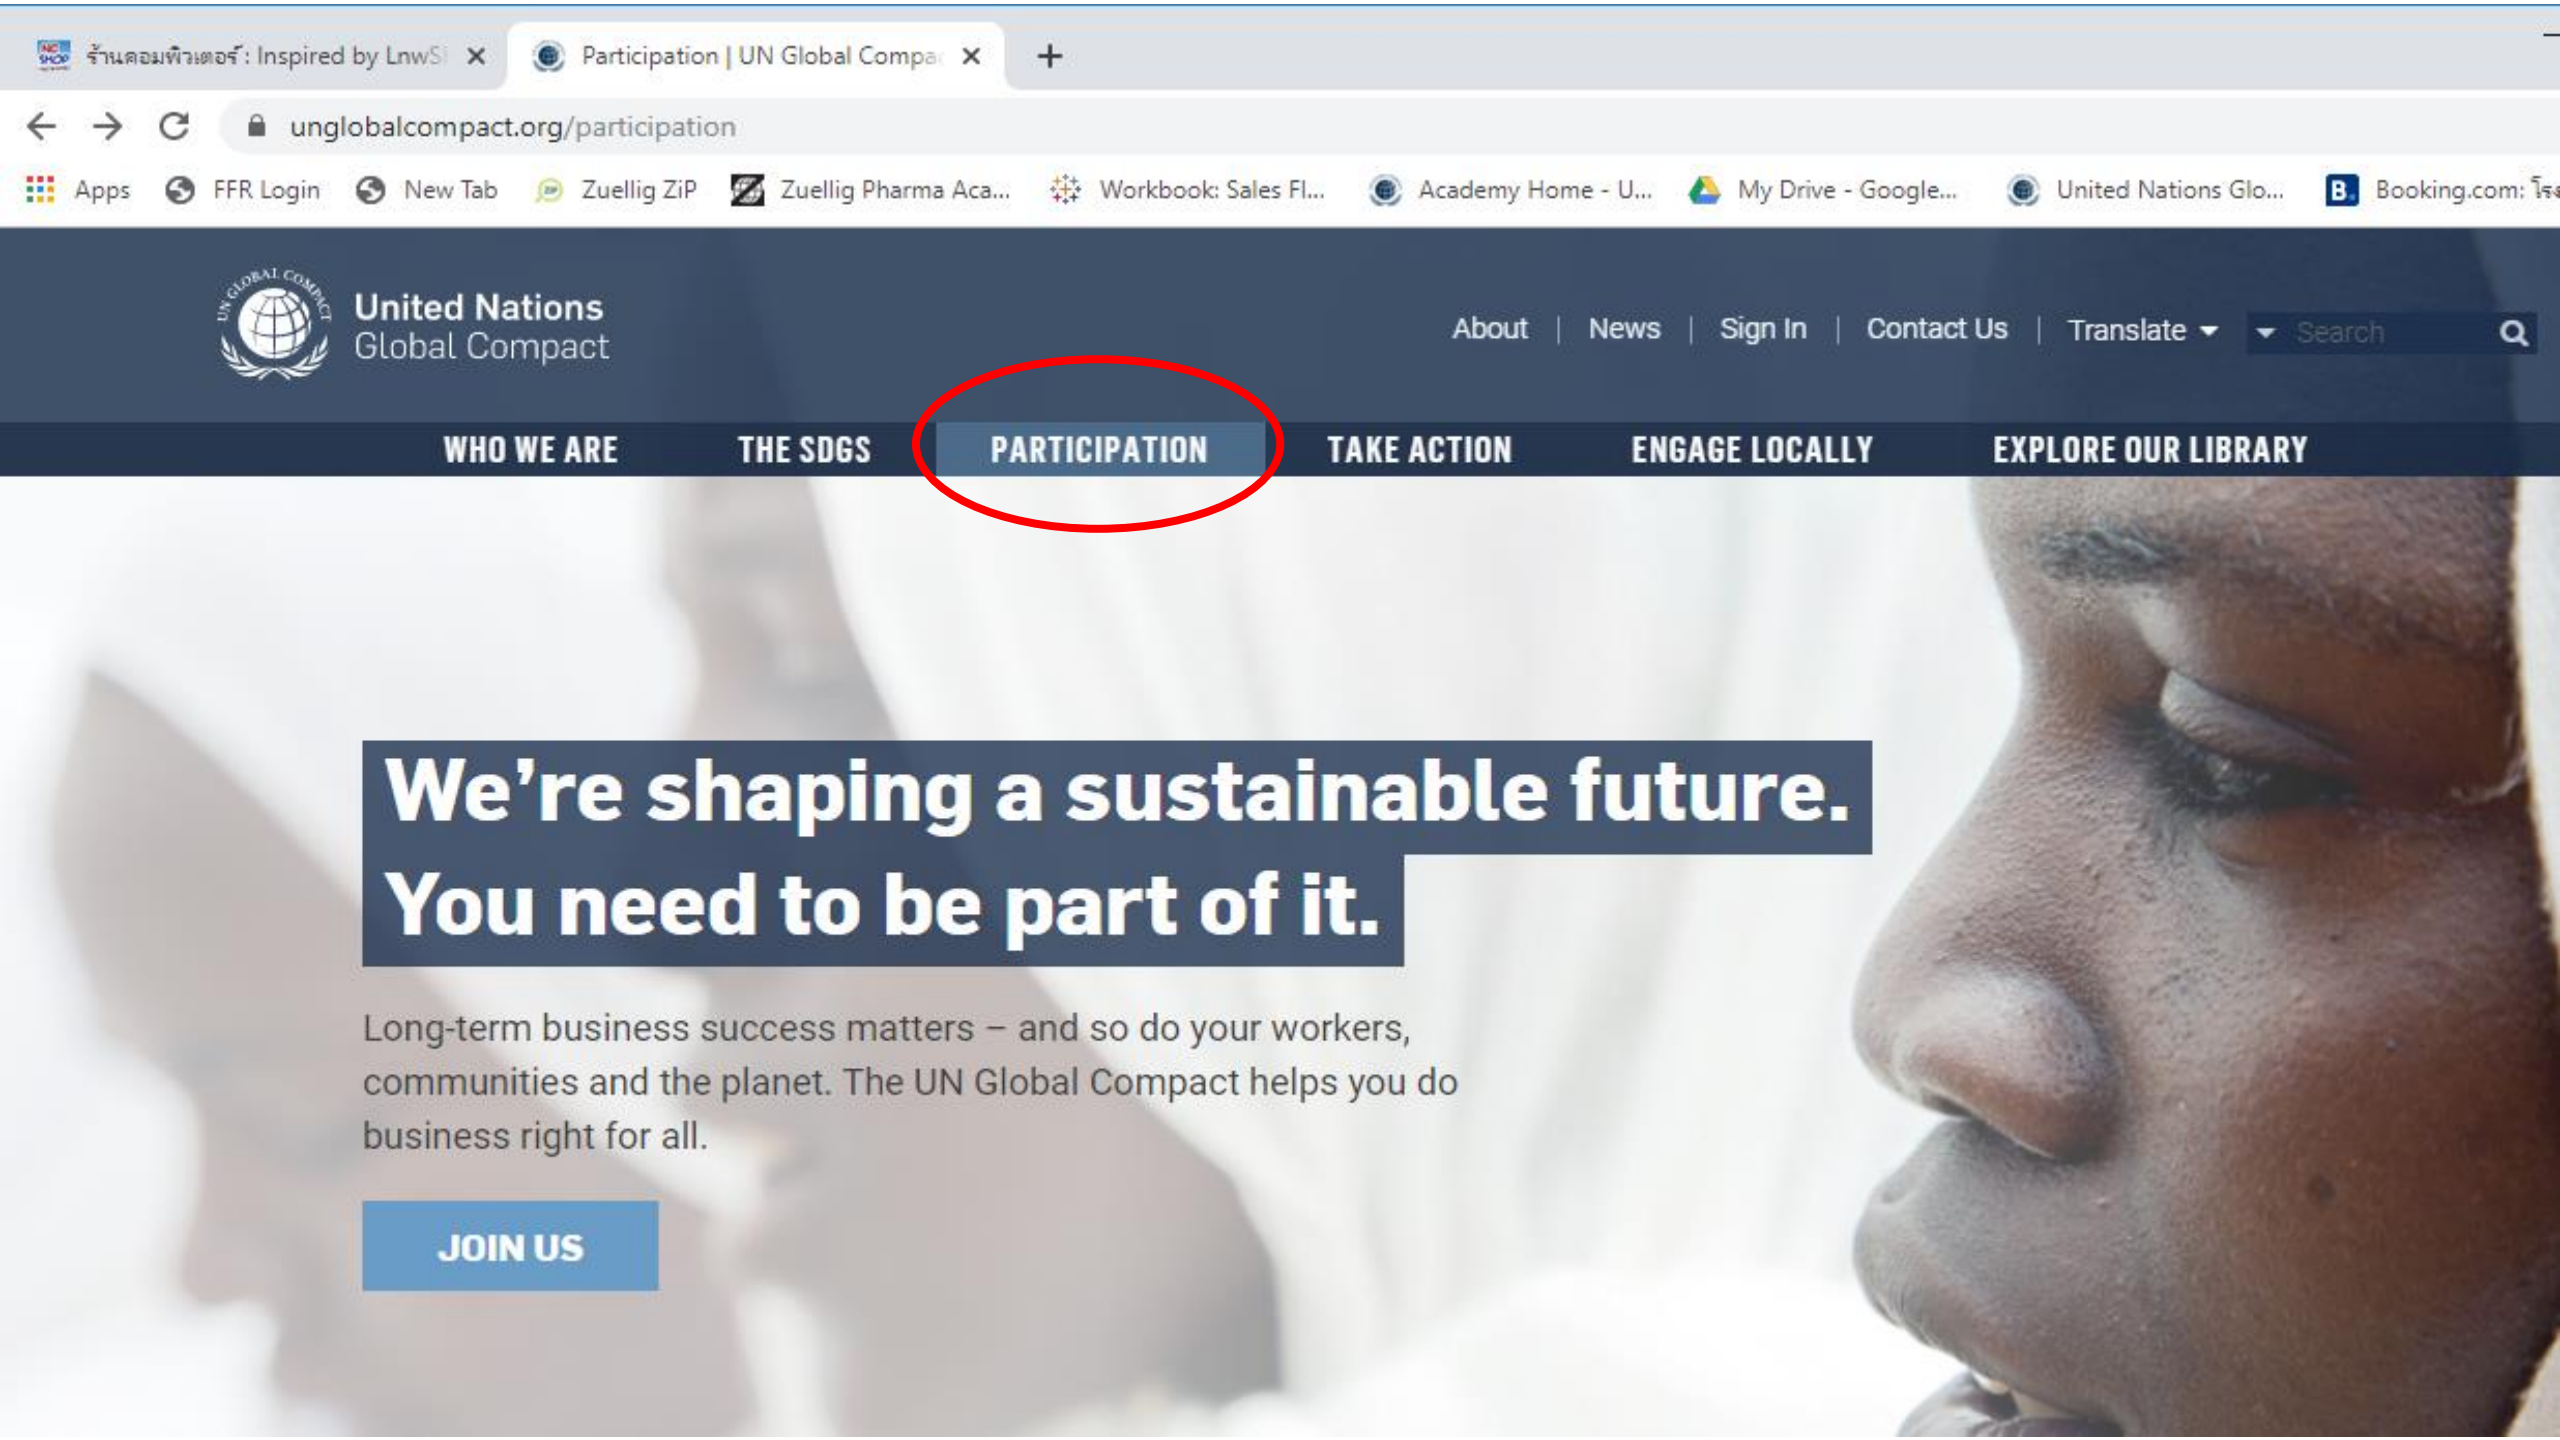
ร้านคอมพิวเตอร์: Inspired by LnwS ×
Participation | UN Global Compa ×
+

unglobalcompact.org/participation

Apps FFR Login New Tab Zuellig ZiP Zuellig Pharma Aca... Workbook: Sales Fl... Academy Home - U... My Drive - Google... United Nations Glo... Booking.com: โร

UN GLOBAL COMPACT
United Nations Global Compact

About | News | Sign In | Contact Us | Translate Search

WHO WE ARE THE SDGS PARTICIPATION TAKE ACTION ENGAGE LOCALLY EXPLORE OUR LIBRARY

We’re shaping a sustainable future. You need to be part of it.

Long-term business success matters – and so do your workers, communities and the planet. The UN Global Compact helps you do business right for all.

JOIN US